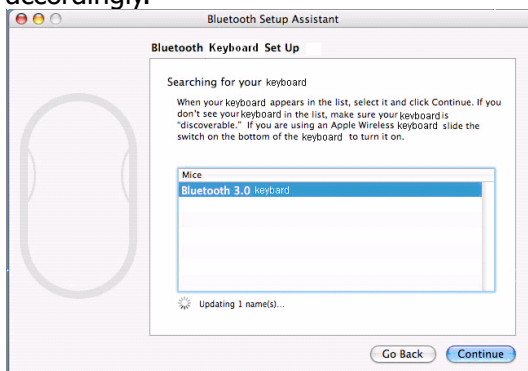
accordingly.

Bluetooth Setup Assistant

Bluetooth Keyboard Set Up

Searching for your keyboard

When your keyboard appears in the list, select it and click Continue. If you don't see your keyboard in the list, make sure your keyboard is "discoverable." If you are using an Apple Wireless keyboard slide the switch on the bottom of the keyboard to turn it on.

Mice
Bluetooth 3.0 keybard

Updating 1 name(s)...

Go Back
Continue